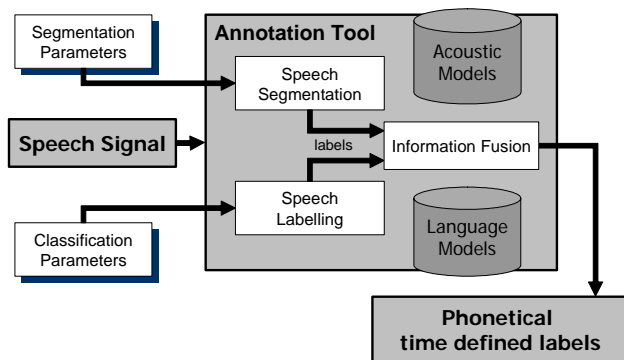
Segmentation Parameters

Annotation Tool

Acoustic Models

Speech Segmentation

Speech Signal

labels

Information Fusion

Speech Labelling

Language Models

Classification Parameters

Phonetical time defined labels